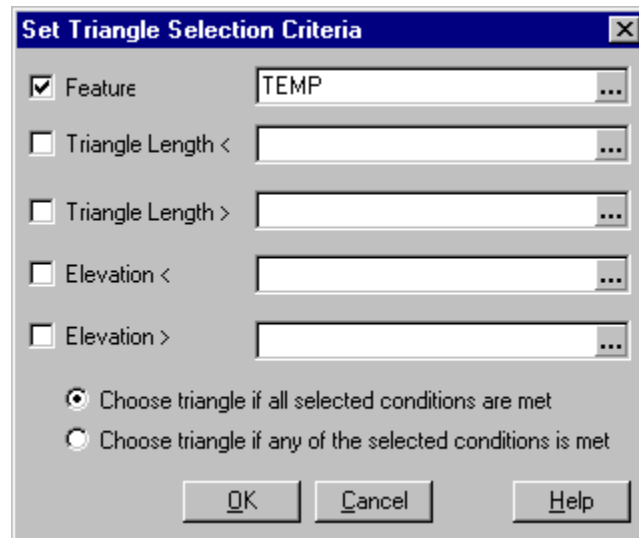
Set Triangle Selection Criteria

Feature TEMP ...

Triangle Length < ...

Triangle Length > ...

Elevation < ...

Elevation > ...

Choose triangle if all selected conditions are met

Choose triangle if any of the selected conditions is met

OK Cancel Help